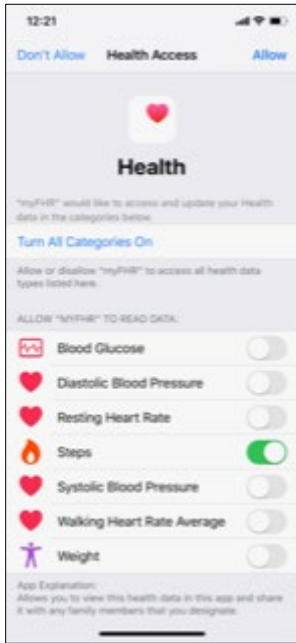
12:21

Don't Allow Health Access Allow

Health

"myFHR" would like to access and update your Health data in the categories below.

Turn All Categories On

Allow or disallow "myFHR" to access all health data types listed here.

ALLOW "MYFHR" TO READ DATA:

Blood Glucose

Diastolic Blood Pressure

Resting Heart Rate

Steps

Systolic Blood Pressure

Walking Heart Rate Average

Weight

App Explanation:
Allows you to view this health data in this app and share it with any family members that you designate.